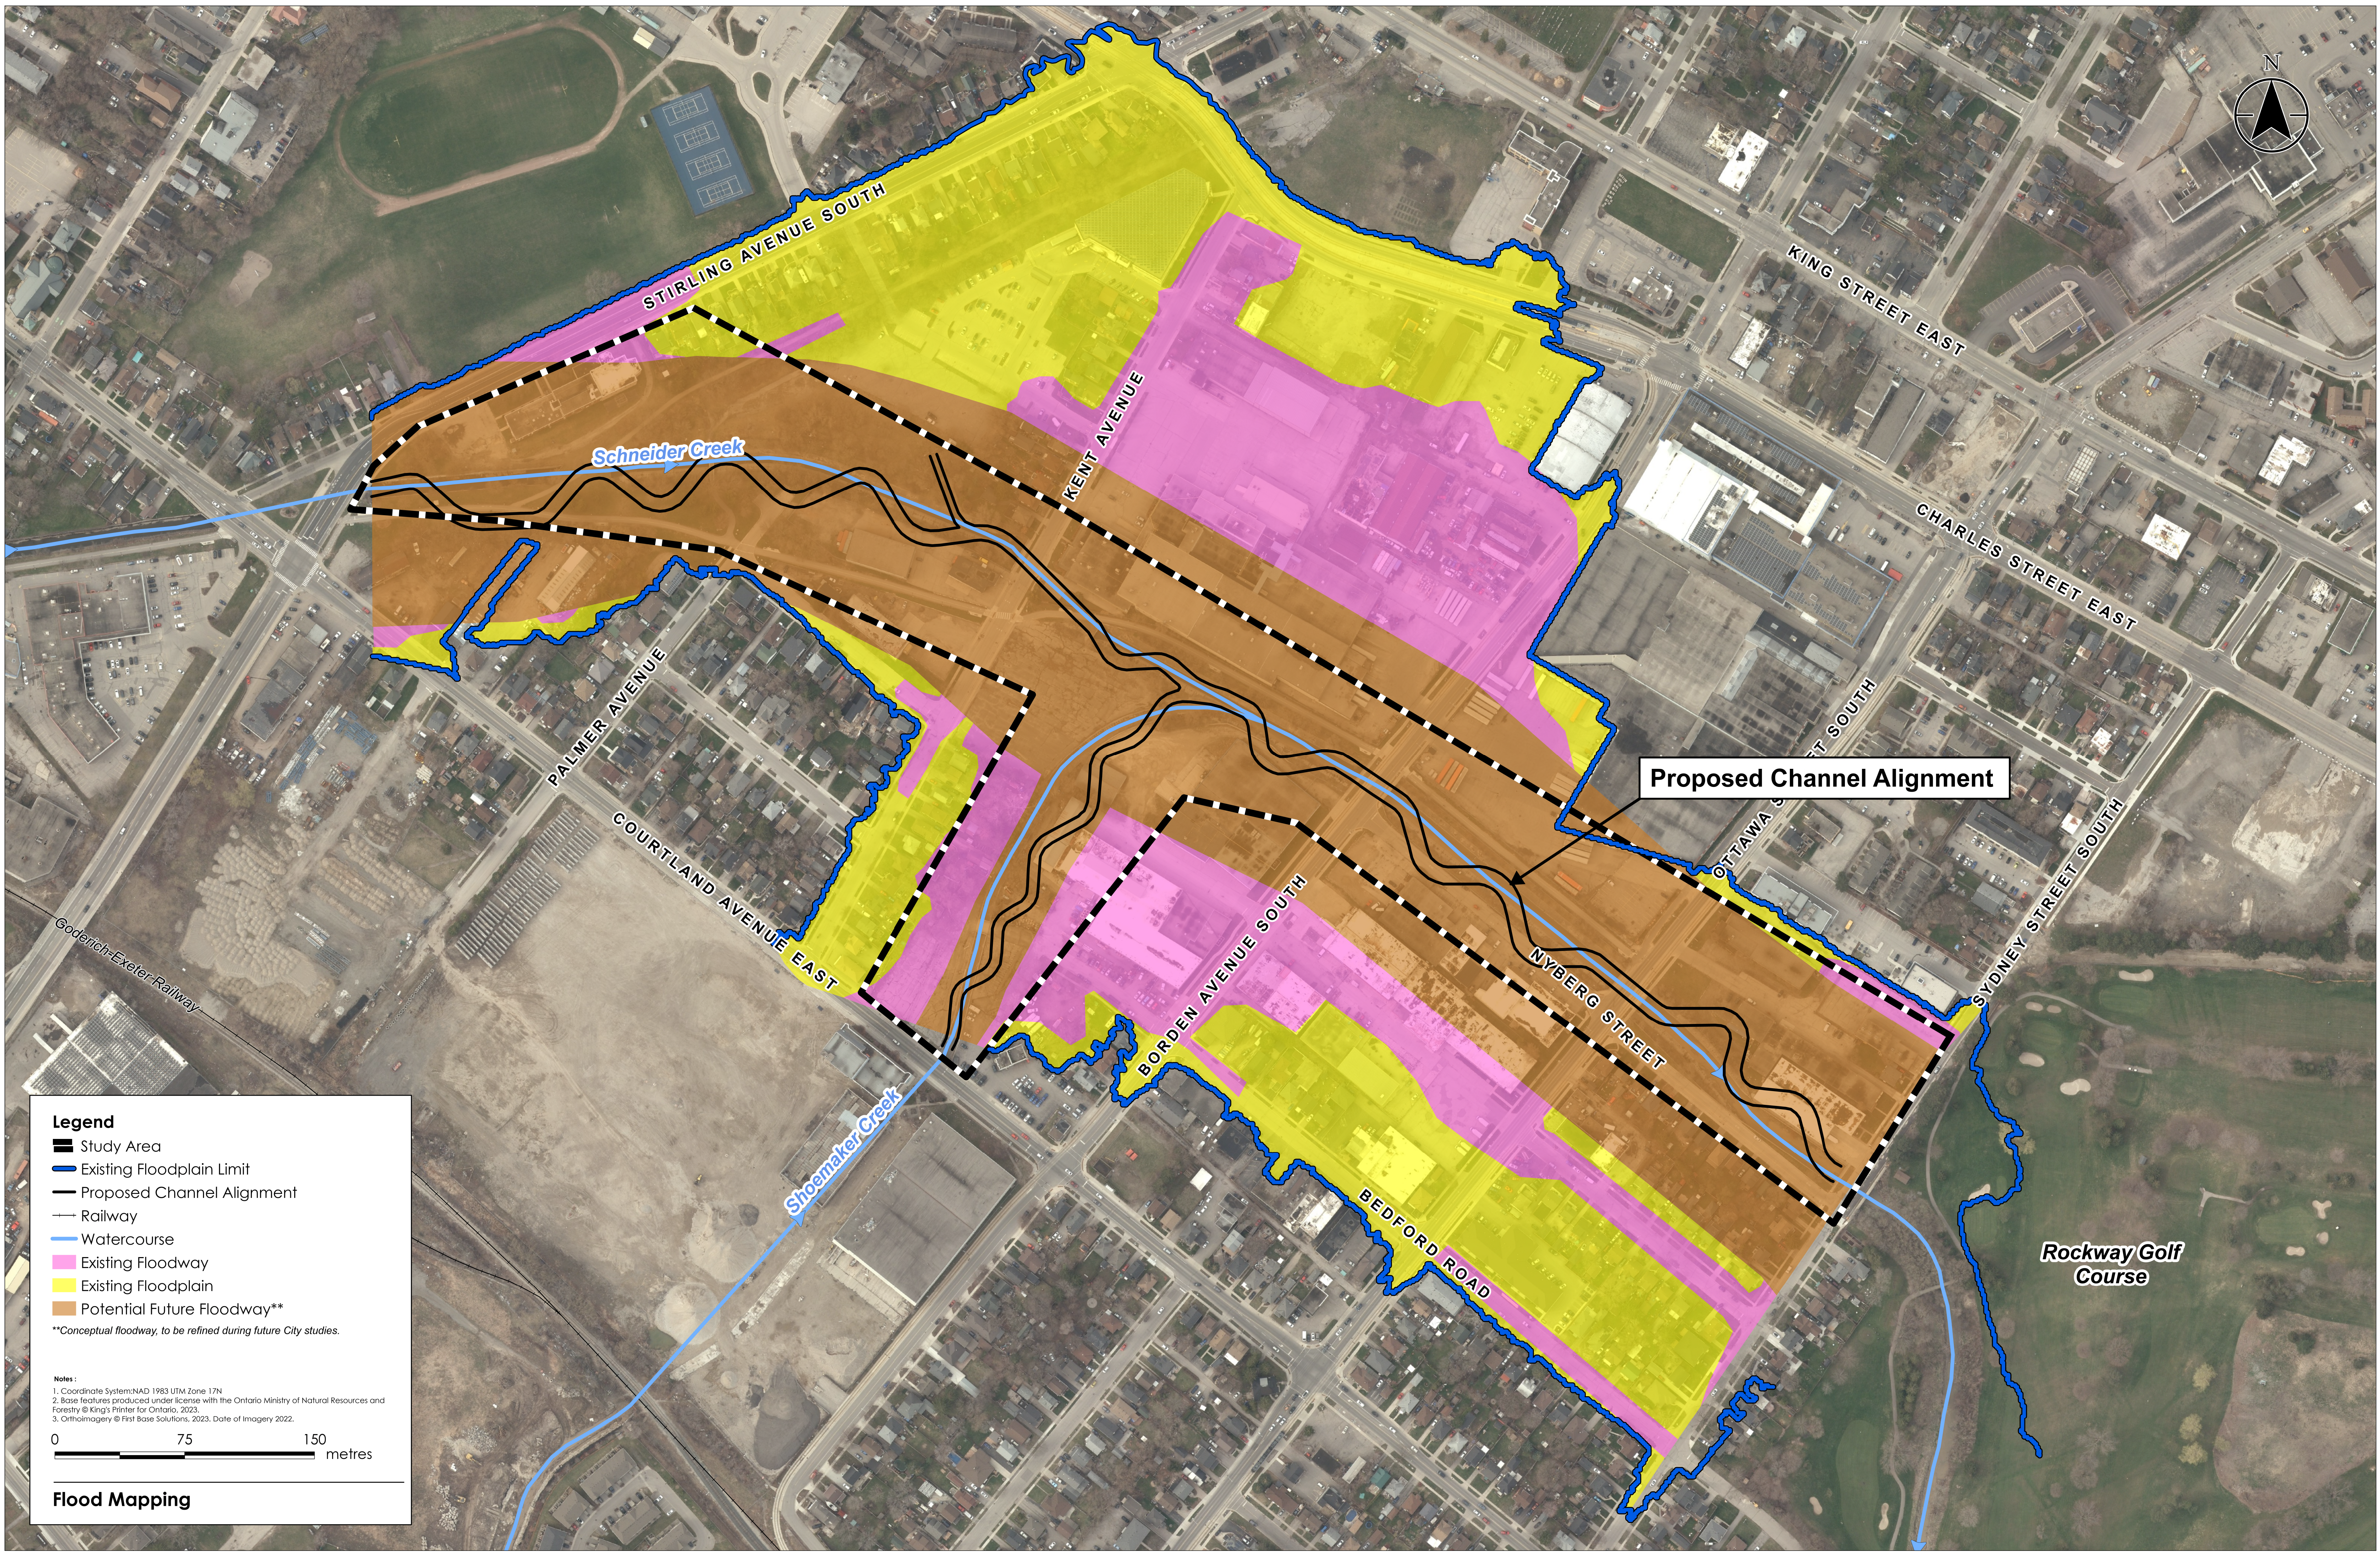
N

STIRLING AVENUE SOUTH

KING STREET EAST

KENT AVENUE

Schneider Creek

CHARLES STREET EAST

PALMER AVENUE

OTTAWA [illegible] SOUTH

Proposed Channel Alignment

COURTLAND AVENUE EAST

SYDNEY STREET SOUTH

BORDEN AVENUE SOUTH

NYBERG STREET

Goderich-Exeter Railway

Shoemaker Creek

BEDFORD ROAD

Rockway Golf Course

Legend
Study Area
Existing Floodplain Limit
Proposed Channel Alignment
Railway
Watercourse
Existing Floodway
Existing Floodplain
Potential Future Floodway**
**Conceptual floodway, to be refined during future City studies.

Notes:
1. Coordinate System:NAD 1983 UTM Zone 17N
2. Base features produced under license with the Ontario Ministry of Natural Resources and Forestry © King's Printer for Ontario, 2023.
3. Orthoimagery © First Base Solutions, 2023. Date of Imagery 2022.

0 75 150 metres

Flood Mapping